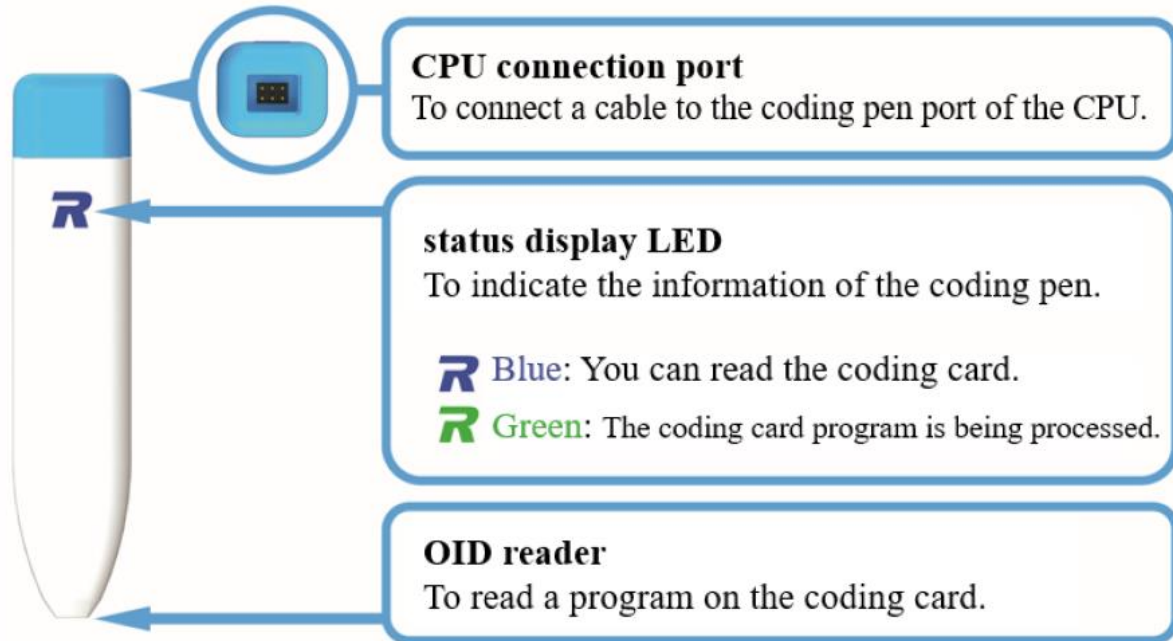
R

CPU connection port
To connect a cable to the coding pen port of the CPU.

status display LED
To indicate the information of the coding pen.

R Blue: You can read the coding card.
R Green: The coding card program is being processed.

OID reader
To read a program on the coding card.